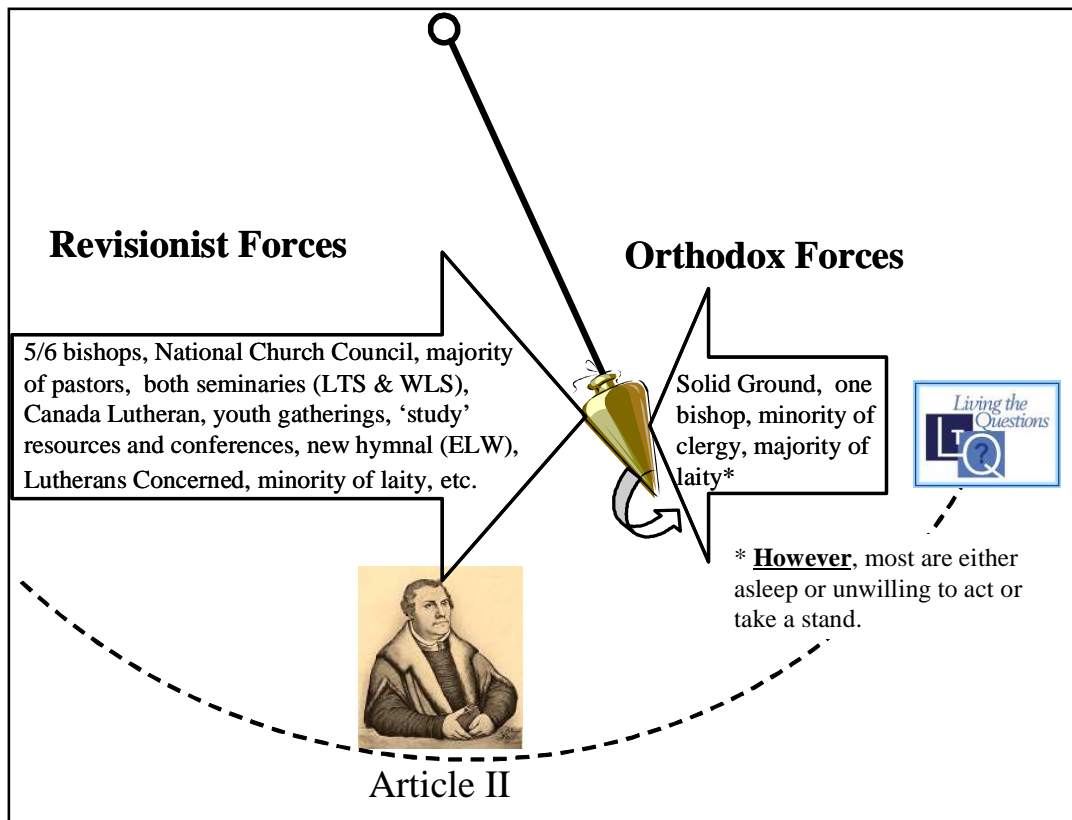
Revisionist Forces

Orthodox Forces

5/6 bishops, National Church Council, majority of pastors, both seminaries (LTS & WLS), Canada Lutheran, youth gatherings, 'study' resources and conferences, new hymnal (ELW), Lutherans Concerned, minority of laity, etc.

Solid Ground, one bishop, minority of clergy, majority of laity*

Living the Questions

LTQ

* **However**, most are either asleep or unwilling to act or take a stand.

Article II